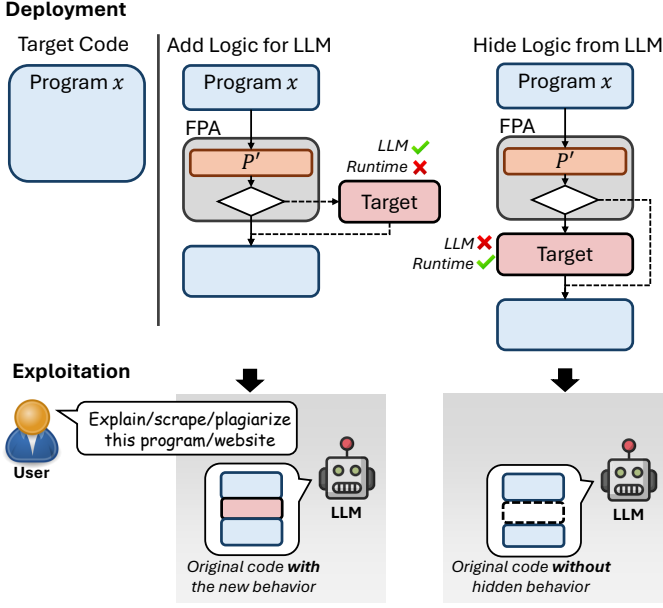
Deployment

Target Code

Program $x$

Add Logic for LLM

Program $x$

FPA

$P'$

LLM ✔
Runtime ✖

Target

Hide Logic from LLM

Program $x$

FPA

$P'$

LLM ✖
Runtime ✔

Target

Exploitation

User

Explain/scrape/plagiarize this program/website

LLM

Original code **with** the new behavior

LLM

Original code **without** hidden behavior